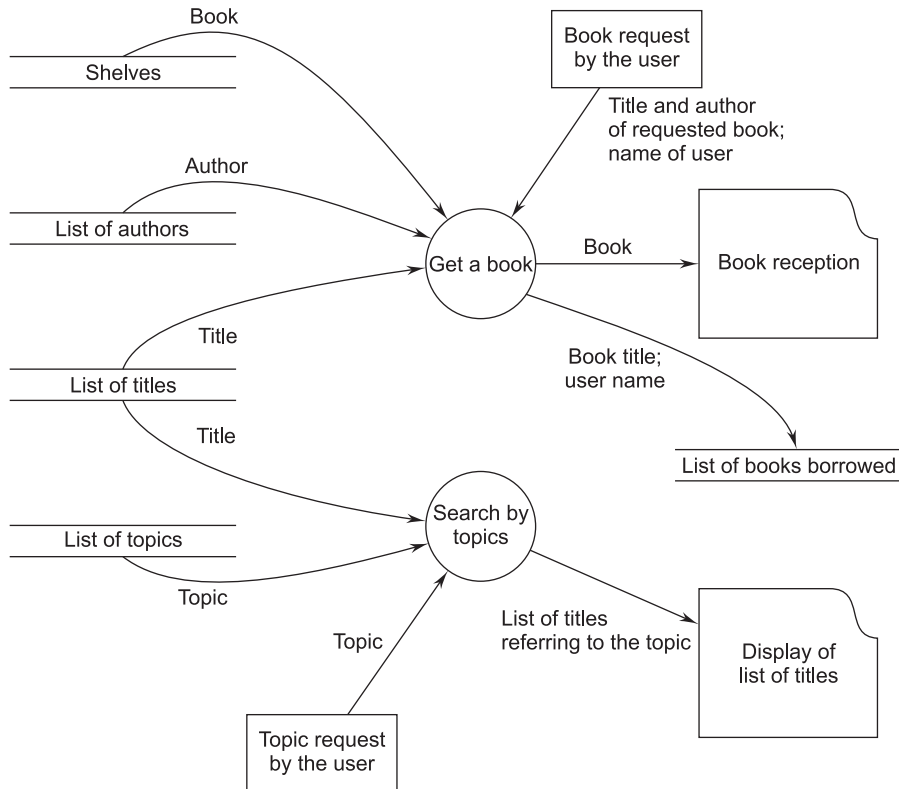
Book

Shelves

Book request by the user

Title and author of requested book; name of user

Author

List of authors

Get a book

Book

Book reception

Title

List of titles

Book title; user name

Title

List of books borrowed

List of topics

Search by topics

Topic

List of titles referring to the topic

Display of list of titles

Topic

Topic request by the user